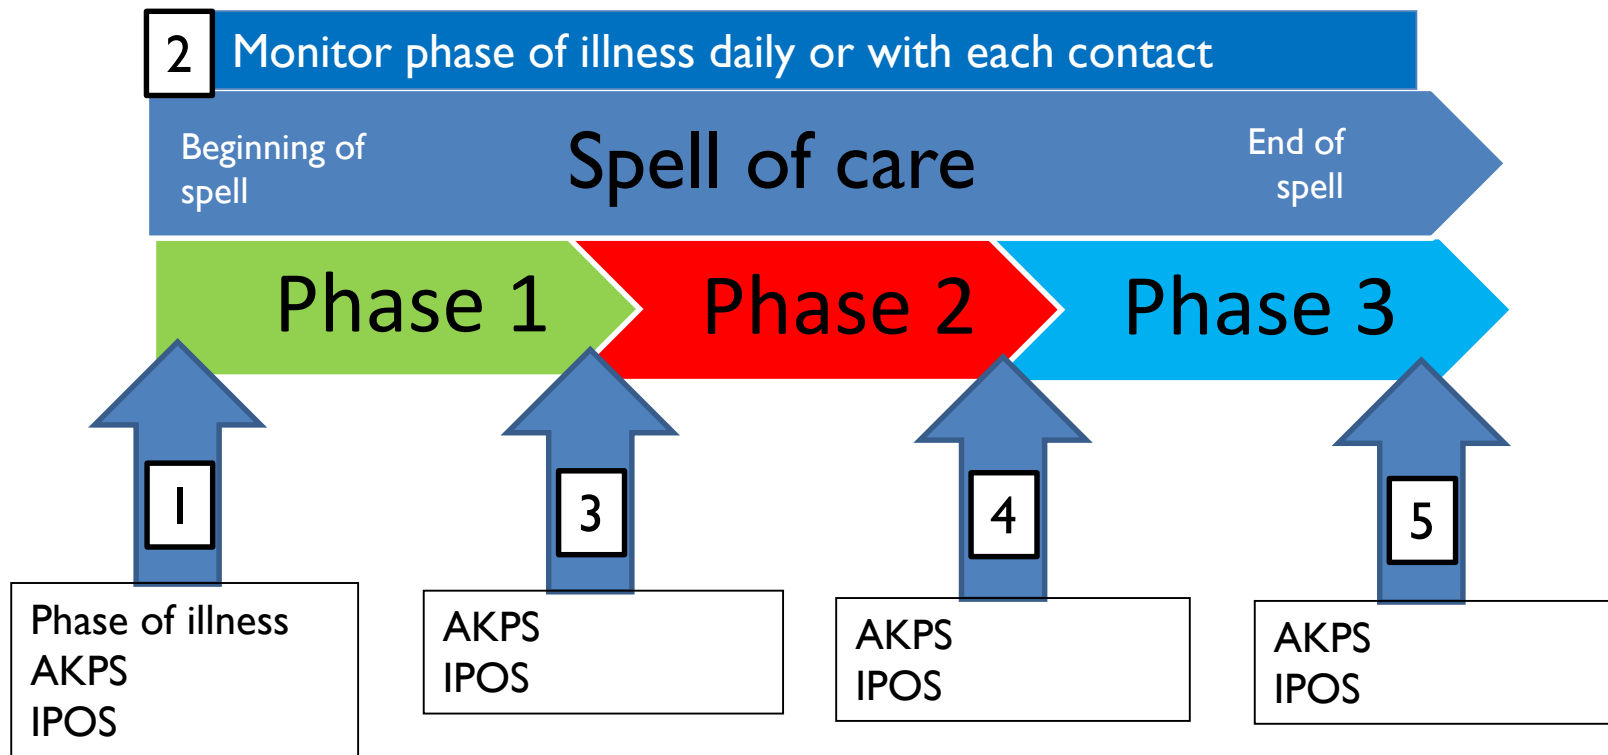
2 Monitor phase of illness daily or with each contact

Beginning of spell

Spell of care

End of spell

Phase 1

Phase 2

Phase 3

1

Phase of illness
AKPS
IPOS

3

AKPS
IPOS

4

AKPS
IPOS

5

AKPS
IPOS